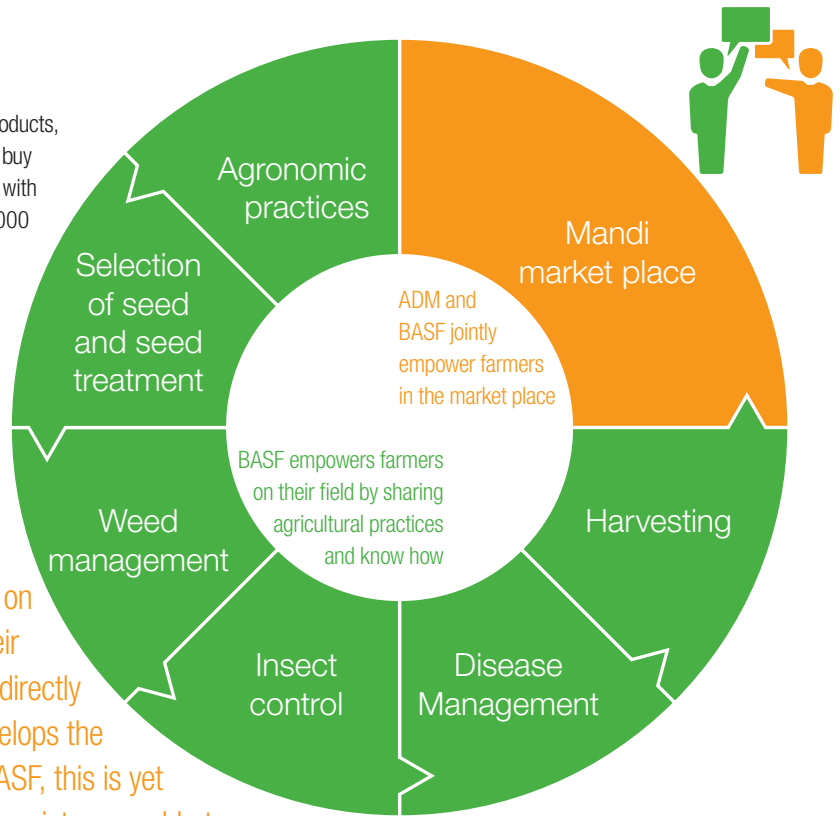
oducts,
buy
with
000

Agronomic practices

Selection of seed and seed treatment

Mandi market place

ADM and BASF jointly empower farmers in the market place

BASF empowers farmers on their field by sharing agricultural practices and know how

Weed management

Harvesting

Insect control

Disease Management

on
eir
directly
elops the
ASF, this is yet